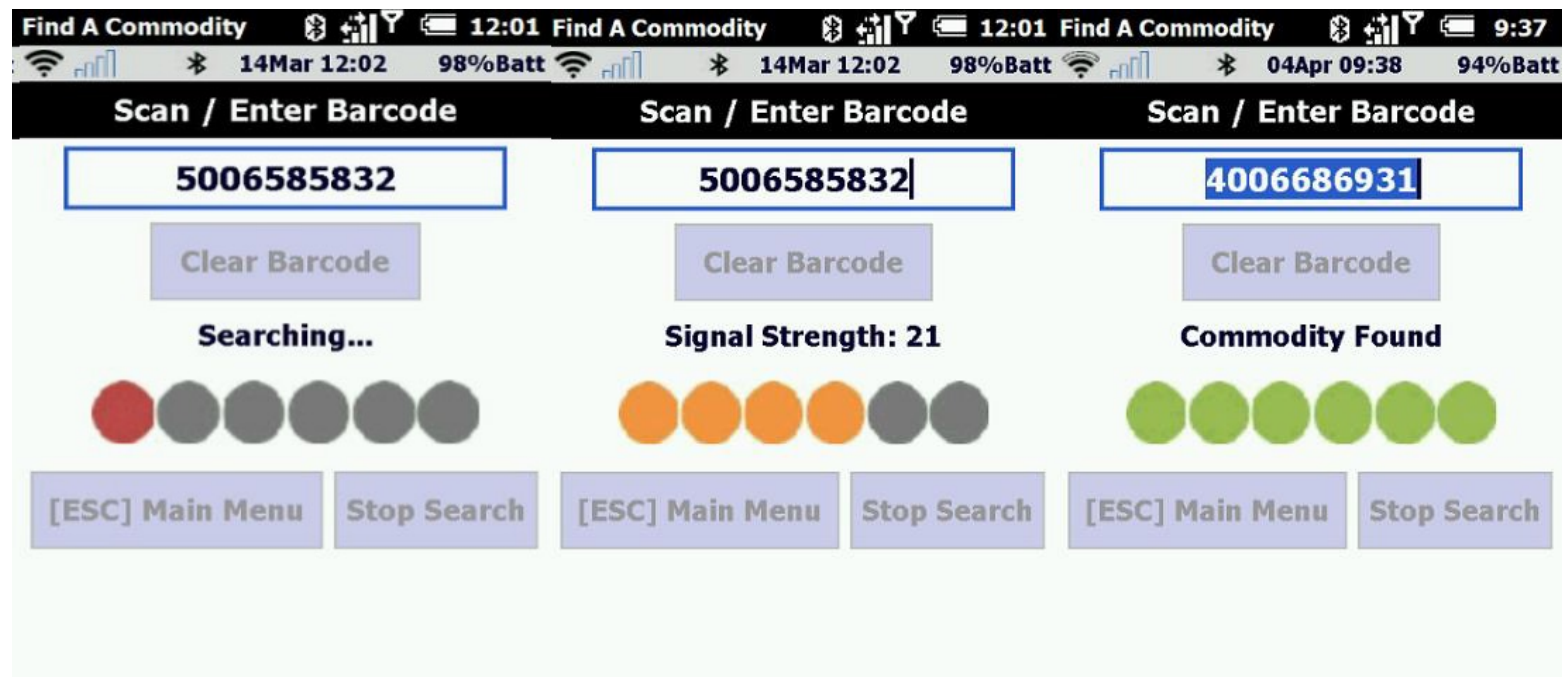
Find A Commodity 12:01
14Mar 12:02 98%Batt
Scan / Enter Barcode
5006585832
Clear Barcode
Searching...
[ESC] Main Menu
Stop Search

Find A Commodity 12:01
14Mar 12:02 98%Batt
Scan / Enter Barcode
5006585832
Clear Barcode
Signal Strength: 21
[ESC] Main Menu
Stop Search

Find A Commodity 9:37
04Apr 09:38 94%Batt
Scan / Enter Barcode
4006686931
Clear Barcode
Commodity Found
[ESC] Main Menu
Stop Search